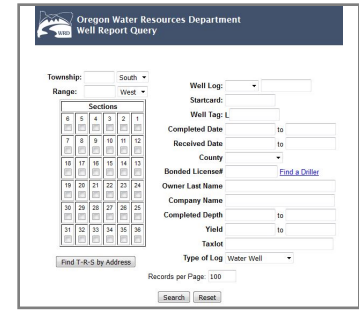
WRD Oregon Water Resources Department
Well Report Query

Township: South
Range: West

Sections

| 6 | 5 | 4 | 3 | 2 | 1 |
|---|---|---|---|---|---|
| 7 | 8 | 9 | 10 | 11 | 12 |
| 18 | 17 | 16 | 15 | 14 | 13 |
| 19 | 20 | 21 | 22 | 23 | 24 |
| 30 | 29 | 28 | 27 | 26 | 25 |
| 31 | 32 | 33 | 34 | 35 | 36 |

Find T-R-S by Address

Well Log:
Startcard:
Well Tag: L
Completed Date to
Received Date to
County
Bonded License# Find a Driller
Owner Last Name
Company Name
Completed Depth to
Yield to
Taxlot
Type of Log Water Well

Records per Page: 100

Search Reset